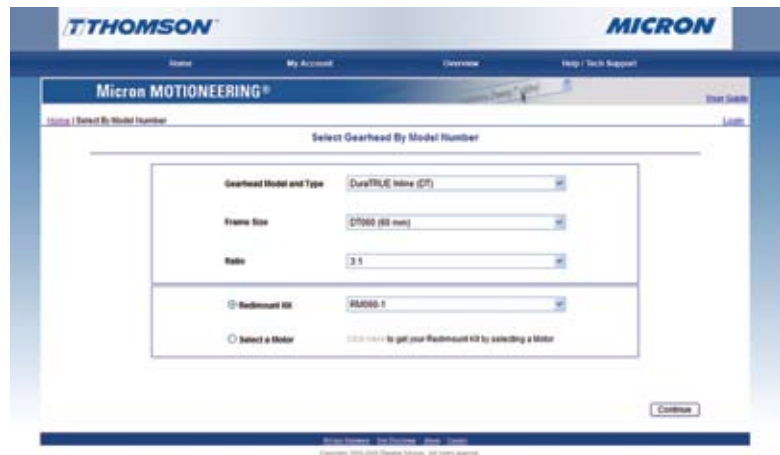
THOMSON

MICRON

Home My Account Overview Help / Tech Support

Micron MOTIONEERING®

User Guide

Home | Select By Model Number

Login

Select Gearhead By Model Number

Gearhead Model and Type DuraTRUE Inline (DT)

Frame Size DT060 (60 mm)

Ratio 3:1

Redimount Kit RM060-1

Select a Motor Click Here to get your Redimount Kit by selecting a Motor

Continue

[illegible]

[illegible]